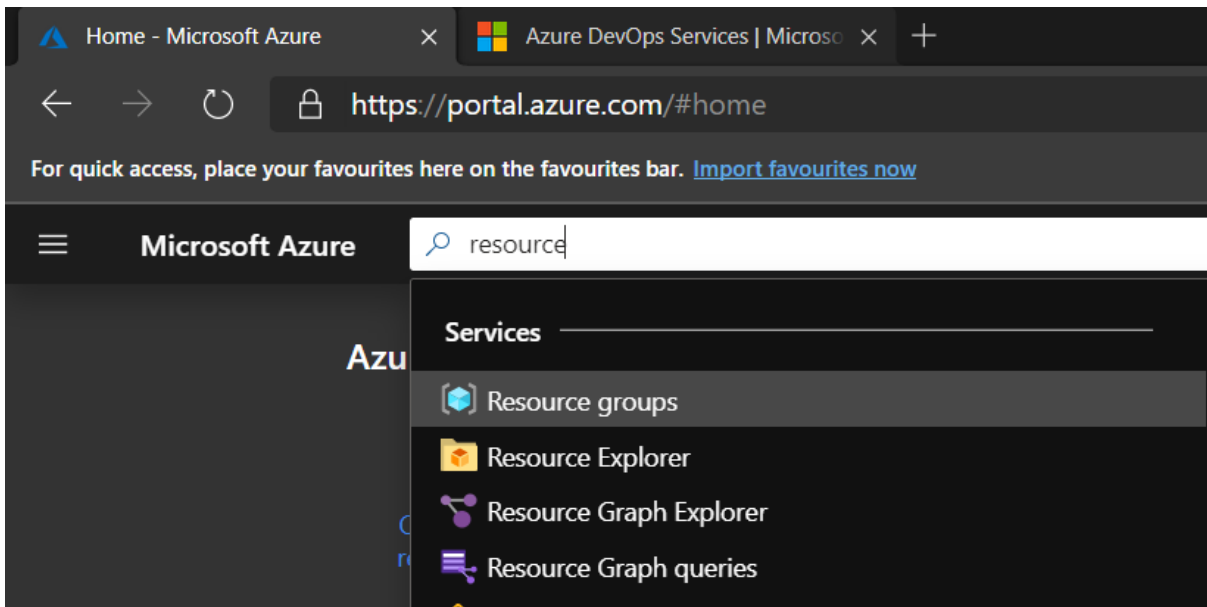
Home - Microsoft Azure ×
Azure DevOps Services | Microso ×
+

https://portal.azure.com/#home

For quick access, place your favourites here on the favourites bar. Import favourites now

Microsoft Azure
resource

Azu

Services

Resource groups
Resource Explorer
Resource Graph Explorer
Resource Graph queries

C
re